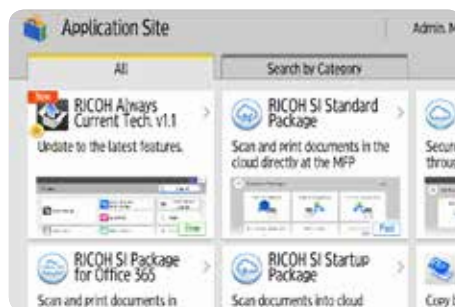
Application Site

Admin. M

All

Search by Category

New

RICOH Always Current Tech. v1.1

Update to the latest features.

Free

RICOH SI Standard Package

Scan and print documents in the cloud directly at the MFP

Paid

Secur throu

RICOH SI Package for Office 365

Scan and print documents in

RICOH SI Startup Package

Scan documents into cloud

Copy t